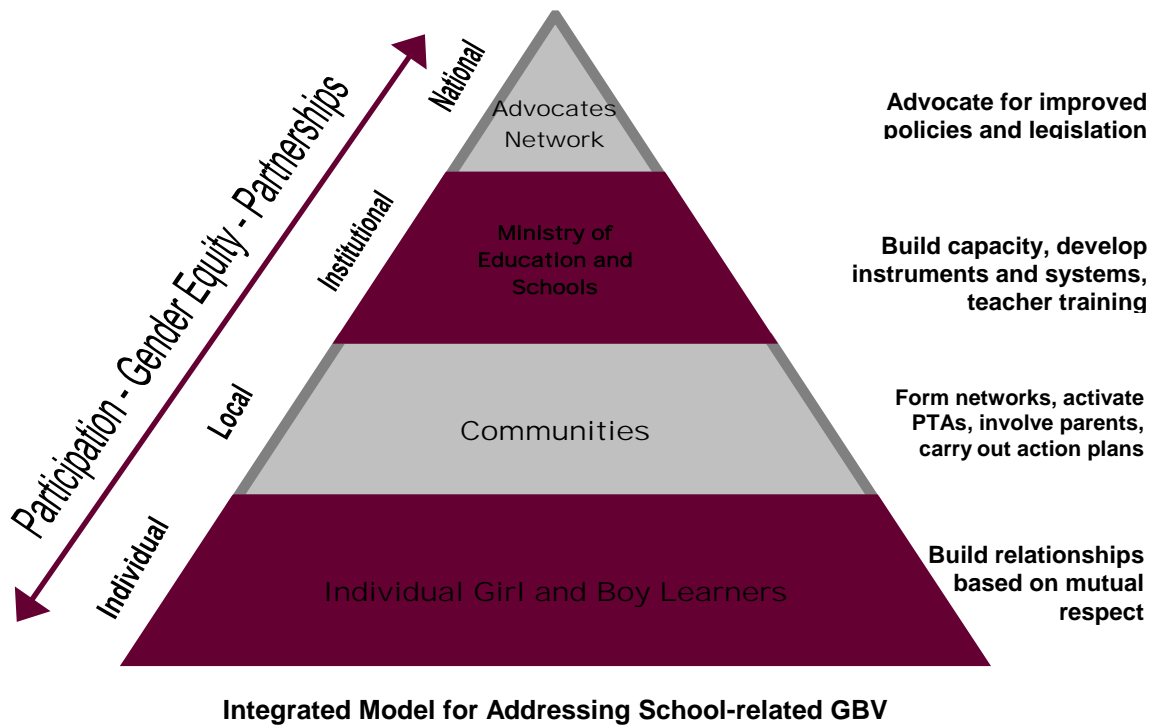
Participation - Gender Equity - Partnerships

National

Advocates Network

Advocate for improved policies and legislation

Institutional

Ministry of Education and Schools

Build capacity, develop instruments and systems, teacher training

Local

Communities

Form networks, activate PTAs, involve parents, carry out action plans

Individual

Individual Girl and Boy Learners

Build relationships based on mutual respect

Integrated Model for Addressing School-related GBV